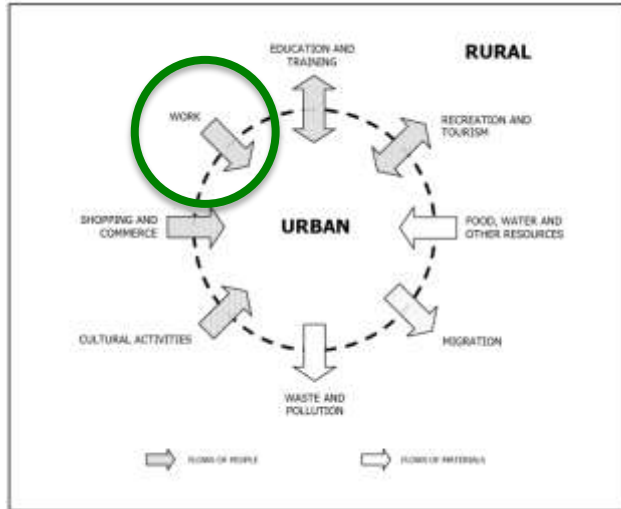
EDUCATION AND TRAINING

RURAL

WORK

RECREATION AND TOURISM

SHOPPING AND COMMERCE

URBAN

FOOD, WATER AND OTHER RESOURCES

CULTURAL ACTIVITIES

MIGRATION

WASTE AND POLLUTION

FLOWS OF PEOPLE

FLOWS OF MATERIALS